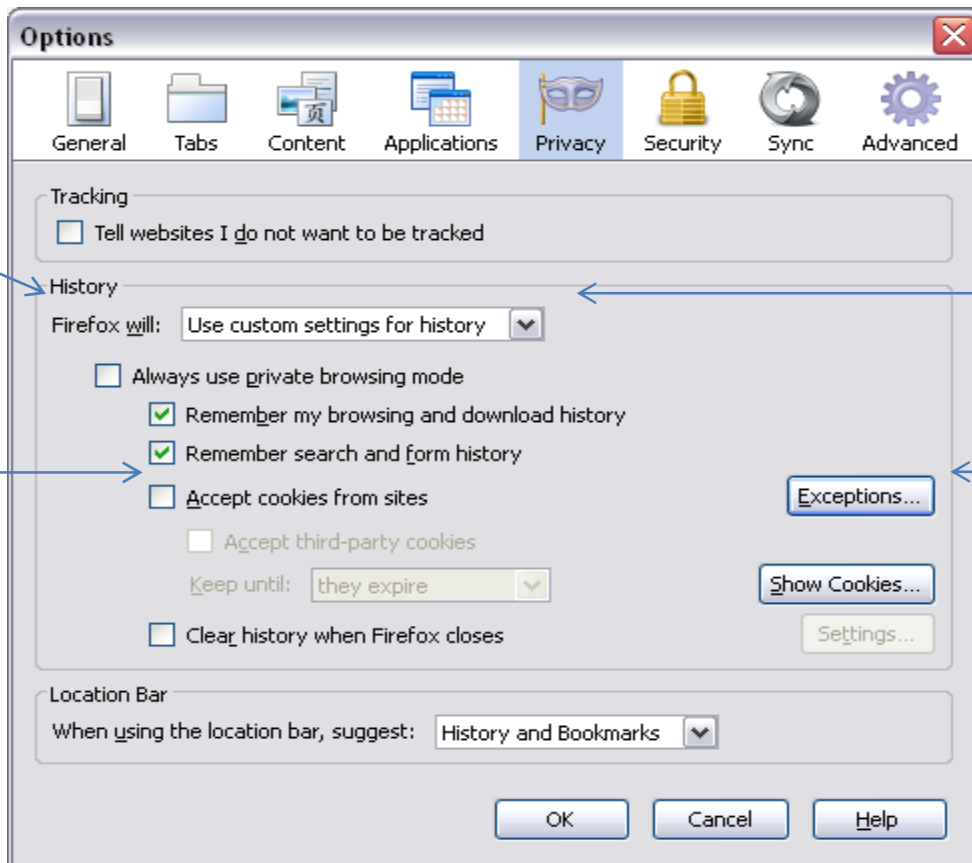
Options

General
Tabs
Content
Applications
Privacy
Security
Sync
Advanced

Tracking
Tell websites I do not want to be tracked

History
Firefox will: Use custom settings for history

Always use private browsing mode
Remember my browsing and download history
Remember search and form history
Accept cookies from sites
Exceptions...
Accept third-party cookies
Keep until: they expire
Show Cookies...
Clear history when Firefox closes
Settings...

Location Bar
When using the location bar, suggest: History and Bookmarks

OK
Cancel
Help